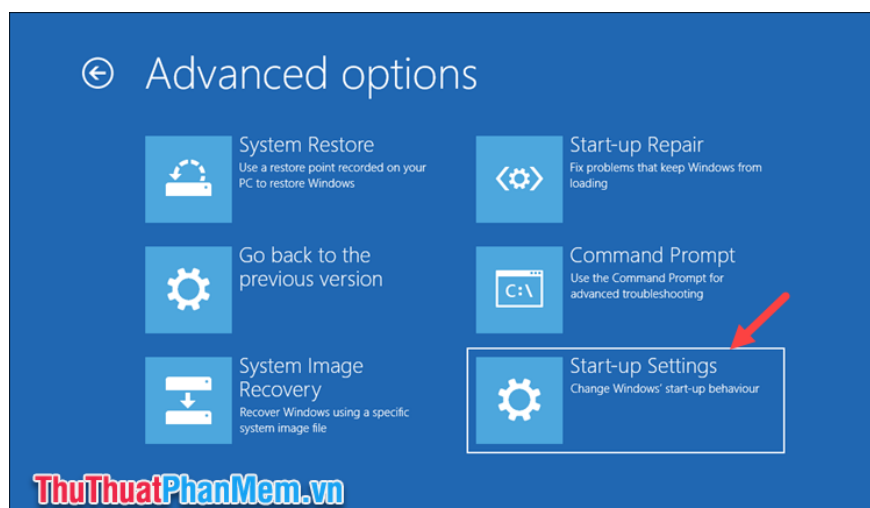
Advanced options

System Restore
Use a restore point recorded on your PC to restore Windows

Start-up Repair
Fix problems that keep Windows from loading

Go back to the previous version

Command Prompt
Use the Command Prompt for advanced troubleshooting

C:\

System Image Recovery
Recover Windows using a specific system image file

Start-up Settings
Change Windows' start-up behaviour

ThuThuatPhanMem.vn